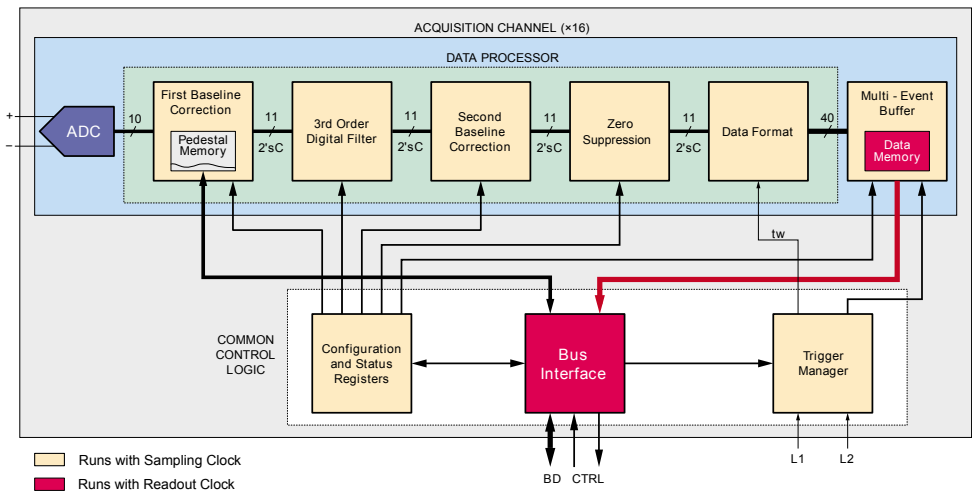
ACQUISITION CHANNEL (×16)

DATA PROCESSOR

+

−

ADC

10

First Baseline Correction

Pedestal Memory

11

2'sC

3rd Order Digital Filter

11

2'sC

Second Baseline Correction

11

2'sC

Zero Suppression

11

2'sC

Data Format

40

Multi - Event Buffer

Data Memory

tw

COMMON CONTROL LOGIC

Configuration and Status Registers

Bus Interface

Trigger Manager

BD

CTRL

L1

L2

Runs with Sampling Clock

Runs with Readout Clock